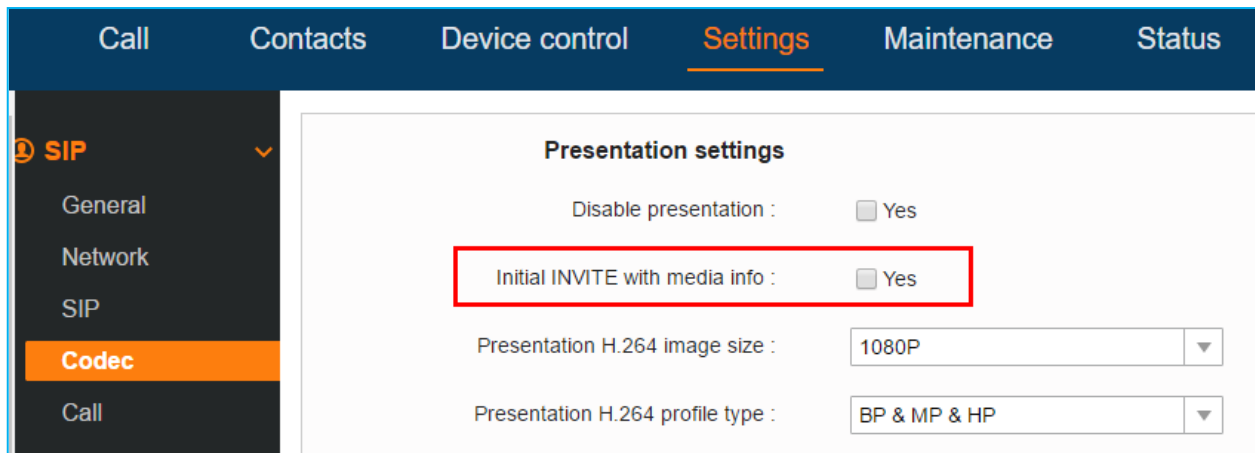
Call Contacts Device control Settings Maintenance Status

SIP
General
Network
SIP
Codec
Call

Presentation settings

Disable presentation : Yes

Initial INVITE with media info : Yes

Presentation H.264 image size : 1080P

Presentation H.264 profile type : BP & MP & HP